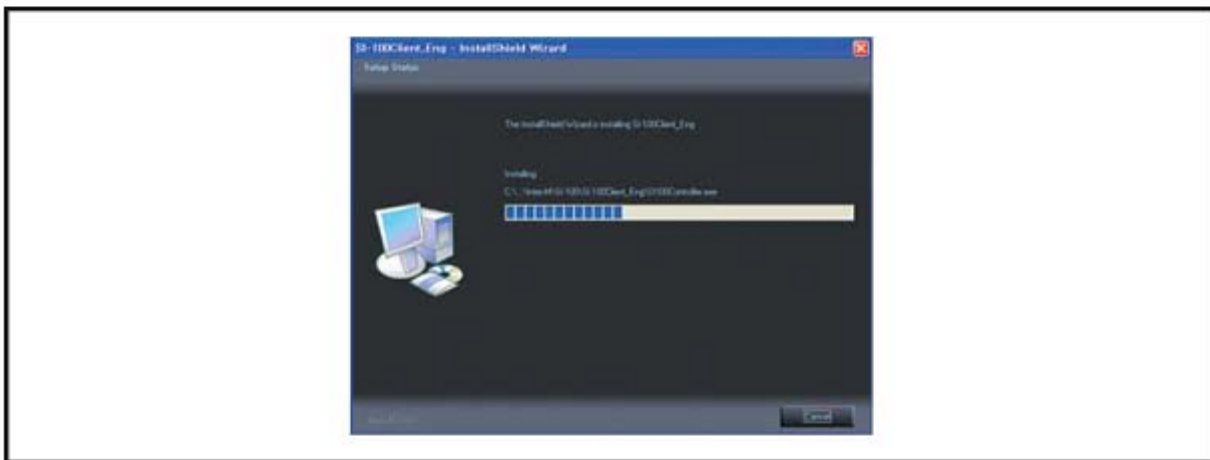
SI-100Client_Eng - InstallShield Wizard

Setup Status

The InstallShield Wizard is installing SI-100Client_Eng

Installing

C:\...\Inter-M\SI-100\SI-100Client_Eng\SI100Controller.exe

InstallShield

Cancel